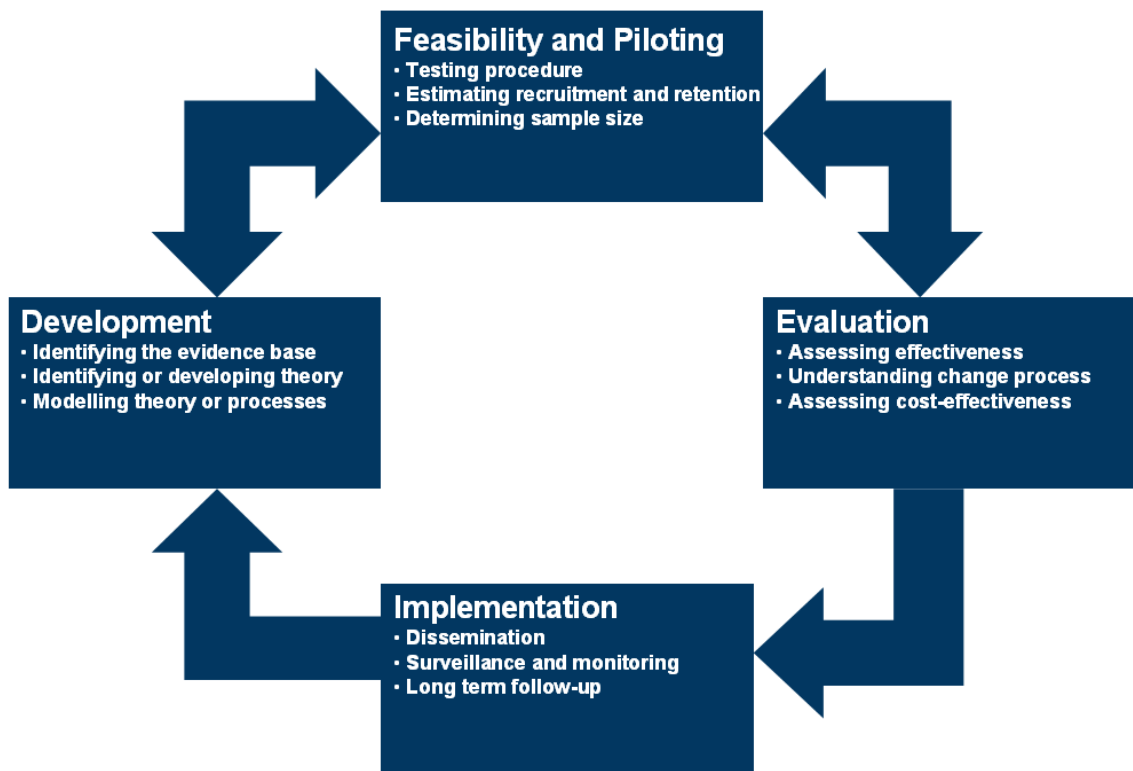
Feasibility and Piloting
▪ Testing procedure
▪ Estimating recruitment and retention
▪ Determining sample size

Development
▪ Identifying the evidence base
▪ Identifying or developing theory
▪ Modelling theory or processes

Evaluation
▪ Assessing effectiveness
▪ Understanding change process
▪ Assessing cost-effectiveness

Implementation
▪ Dissemination
▪ Surveillance and monitoring
▪ Long term follow-up